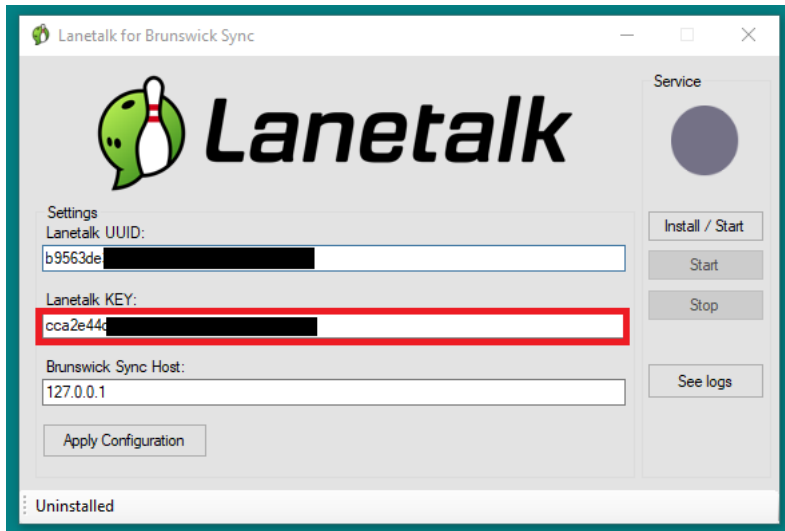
Lanetalk for Brunswick Sync

Lanetalk

Settings
Lanetalk UUID:
b9563de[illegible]

Lanetalk KEY:
cca2e44c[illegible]

Brunswick Sync Host:
127.0.0.1

Apply Configuration

Service

Install / Start

Start

Stop

See logs

Uninstalled